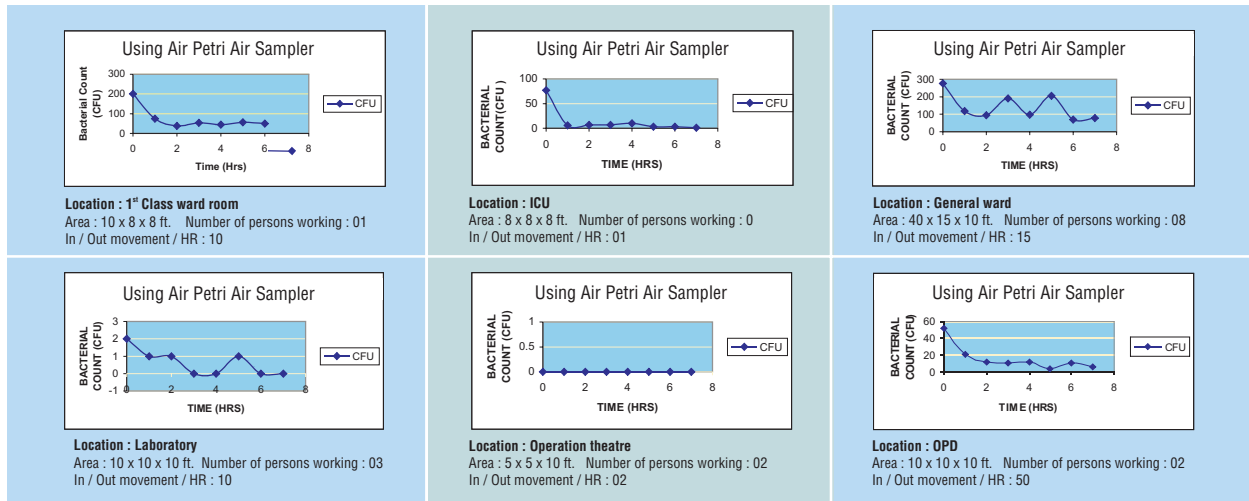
Using Air Petri Air Sampler

Bacterial Count (CFU)

300
200
100
0

0 2 4 6 8

Time (Hrs)

CFU

**Location : 1$^{st}$ Class ward room**
Area : 10 x 8 x 8 ft. Number of persons working : 01
In / Out movement / HR : 10

Using Air Petri Air Sampler

BACTERIAL COUNT(CFU )

100
50
0

0 2 4 6 8

TIME (HRS)

CFU

**Location : ICU**
Area : 8 x 8 x 8 ft. Number of persons working : 0
In / Out movement / HR : 01

Using Air Petri Air Sampler

BACTERIAL COUNT (CFU)

300
200
100
0

0 2 4 6 8

TIME (HRS)

CFU

**Location : General ward**
Area : 40 x 15 x 10 ft. Number of persons working : 08
In / Out movement / HR : 15

Using Air Petri Air Sampler

BACTERIAL COUNT (CFU)

3
2
1
0
-1

0 2 4 6 8

TIME (HRS)

CFU

**Location : Laboratory**
Area : 10 x 10 x 10 ft. Number of persons working : 03
In / Out movement / HR : 10

Using Air Petri Air Sampler

BACTERIAL COUNT (CFU)

1
0.5
0

0 2 4 6 8

TIME (HRS)

CFU

**Location : Operation theatre**
Area : 5 x 5 x 10 ft. Number of persons working : 02
In / Out movement / HR : 02

Using Air Petri Air Sampler

BACTERIAL COUNT (CFU)

60
40
20
0

0 2 4 6 8

TIME (HRS)

CFU

**Location : OPD**
Area : 10 x 10 x 10 ft. Number of persons working : 02
In / Out movement / HR : 50